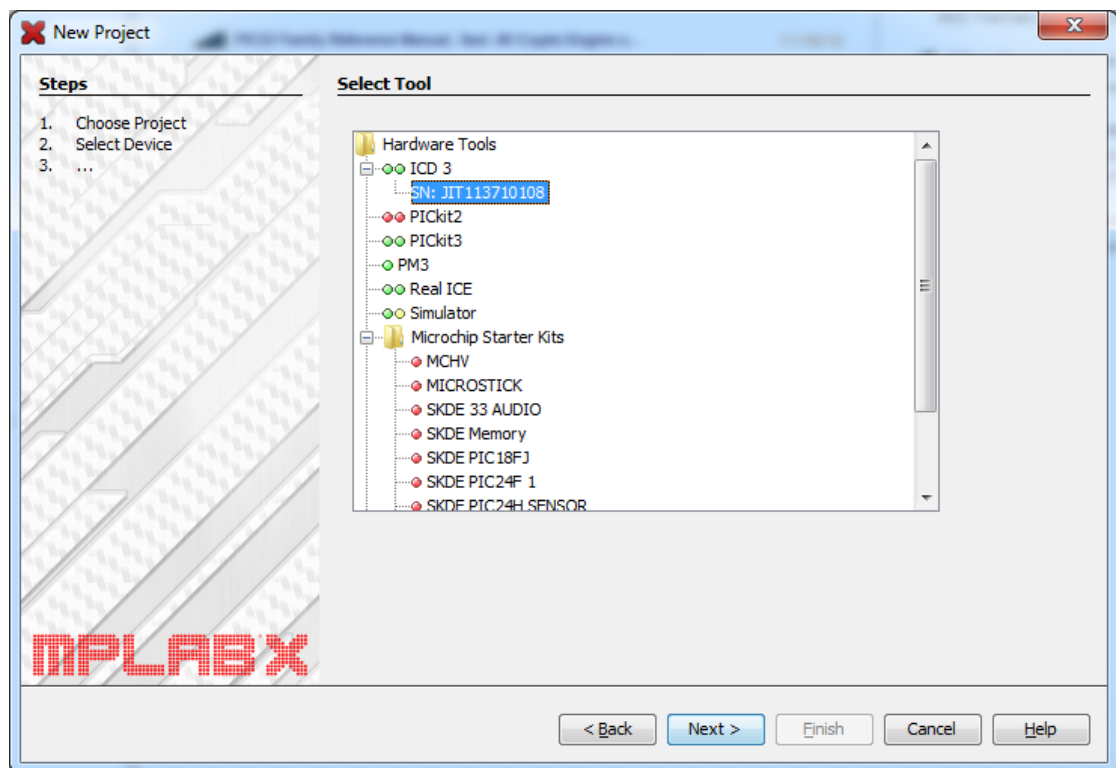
New Project

Steps

1. Choose Project
2. Select Device
3. ...

Select Tool

Hardware Tools
ICD 3
SN: JIT113710108
PICkit2
PICkit3
PM3
Real ICE
Simulator
Microchip Starter Kits
MCHV
MICROSTICK
SKDE 33 AUDIO
SKDE Memory
SKDE PIC18FJ
SKDE PIC24F 1
SKDE PIC24H SENSOR

MPLAB X

< Back
Next >
Finish
Cancel
Help